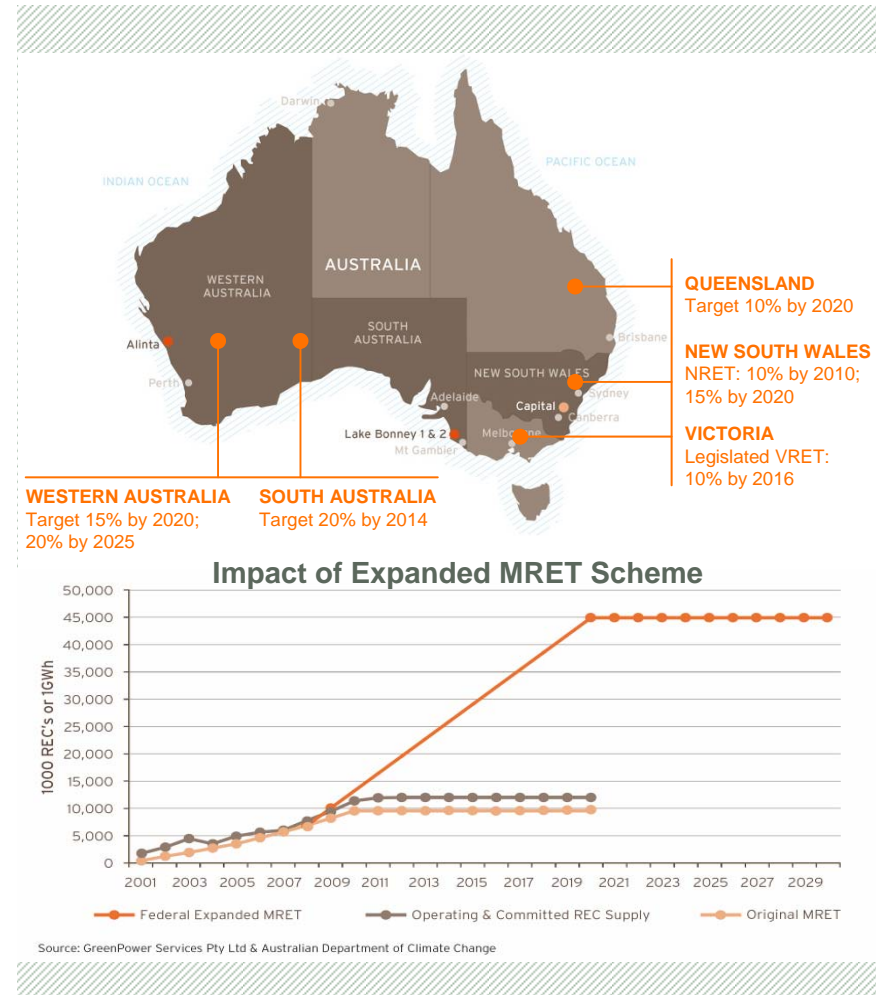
Darwin

PACIFIC OCEAN

INDIAN OCEAN

AUSTRALIA

WESTERN AUSTRALIA

SOUTH AUSTRALIA

QUEENSLAND
Target 10% by 2020

Brisbane

Alinta

NEW SOUTH WALES
NRET: 10% by 2010; 15% by 2020

Perth

NEW SOUTH WALES

Sydney

Adelaide

Capital

Canberra

Lake Bonney 1 & 2

Melbourne

Mt Gambier

VICTORIA
Legislated VRET: 10% by 2016

WESTERN AUSTRALIA
Target 15% by 2020; 20% by 2025

SOUTH AUSTRALIA
Target 20% by 2014

Impact of Expanded MRET Scheme

1000 REC's or 1GWh

50,000
45,000
40,000
35,000
30,000
25,000
20,000
15,000
10,000
5,000
0

2001 2003 2005 2007 2009 2011 2013 2015 2017 2019 2021 2023 2025 2027 2029

Federal Expanded MRET
Operating & Committed REC Supply
Original MRET

Source: GreenPower Services Pty Ltd & Australian Department of Climate Change